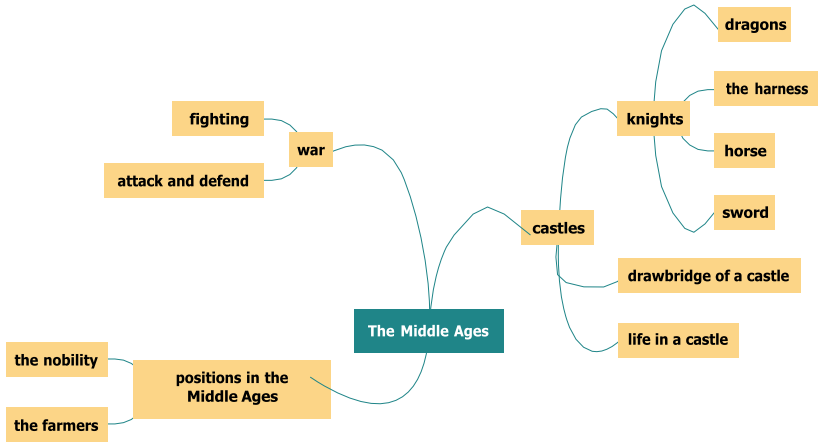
The Middle Ages

war

fighting

attack and defend

castles

knights

dragons

the harness

horse

sword

drawbridge of a castle

life in a castle

positions in the Middle Ages

the nobility

the farmers